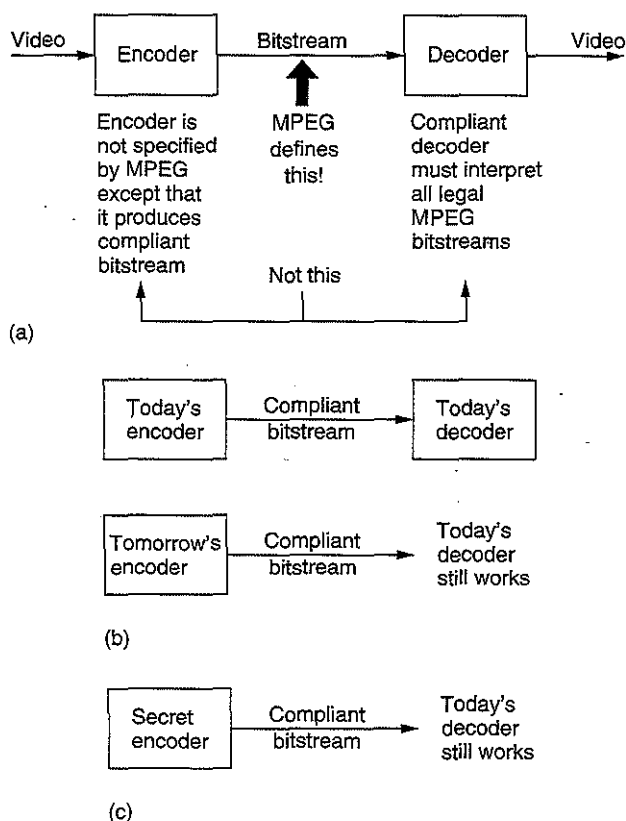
Video
Encoder
Bitstream
Decoder
Video

Encoder is not specified by MPEG except that it produces compliant bitstream

MPEG defines this!

Compliant decoder must interpret all legal MPEG bitstreams

Not this

(a)

Today's encoder
Compliant bitstream
Today's decoder

Tomorrow's encoder
Compliant bitstream
Today's decoder still works

(b)

Secret encoder
Compliant bitstream
Today's decoder still works

(c)